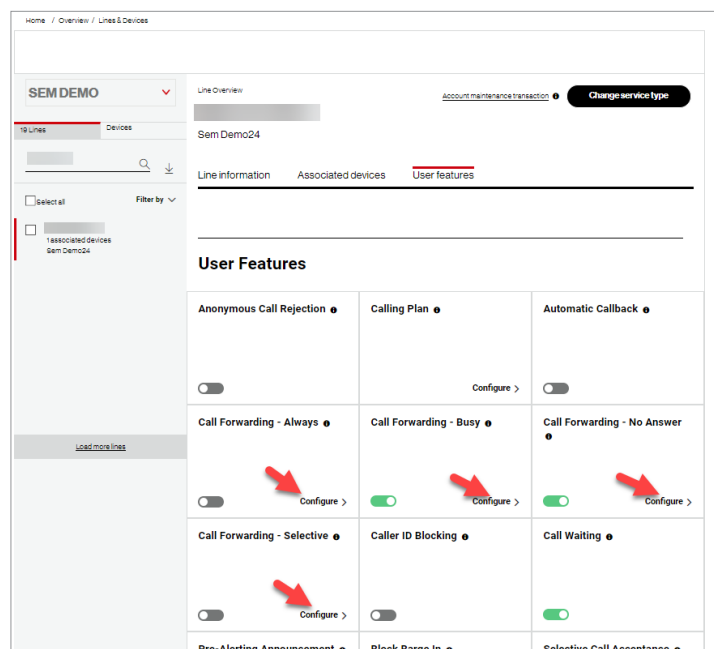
Home / Overview / Lines & Devices

SEM DEMO

19 Lines Devices

Select all

Filter by

1 associated devices
Sem Demo24

Load more lines

Line Overview

Account maintenance transaction

Change service type

Sem Demo24

Line information Associated devices User features

User Features

Anonymous Call Rejection

Calling Plan

Configure

Automatic Callback

Call Forwarding - Always

Configure

Call Forwarding - Busy

Configure

Call Forwarding - No Answer

Configure

Call Forwarding - Selective

Configure

Caller ID Blocking

Call Waiting

Pre-Alerting Announcement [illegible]

Block Barge In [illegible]

Selective Call Acceptance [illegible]